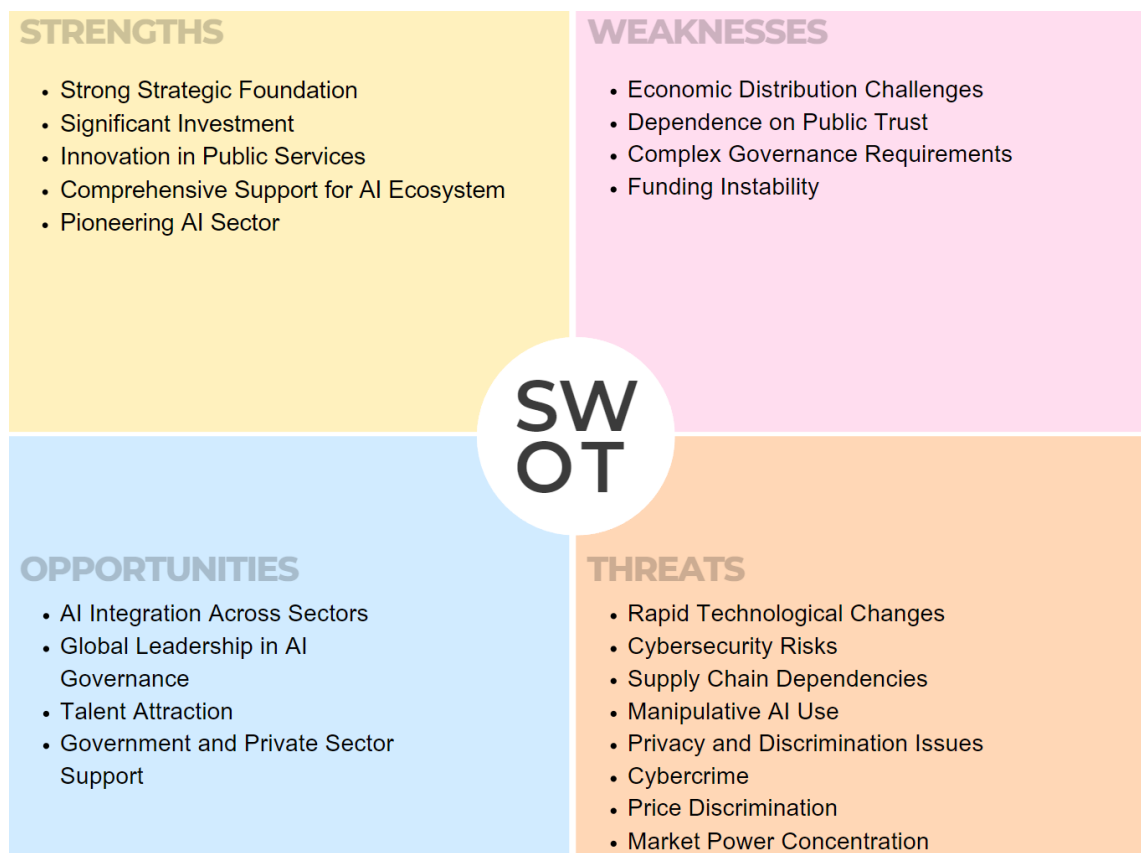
STRENGTHS

- Strong Strategic Foundation
- Significant Investment
- Innovation in Public Services
- Comprehensive Support for AI Ecosystem
- Pioneering AI Sector

WEAKNESSES

- Economic Distribution Challenges
- Dependence on Public Trust
- Complex Governance Requirements
- Funding Instability

SW
OT

OPPORTUNITIES

- AI Integration Across Sectors
- Global Leadership in AI Governance
- Talent Attraction
- Government and Private Sector Support

THREATS

- Rapid Technological Changes
- Cybersecurity Risks
- Supply Chain Dependencies
- Manipulative AI Use
- Privacy and Discrimination Issues
- Cybercrime
- Price Discrimination
- Market Power Concentration